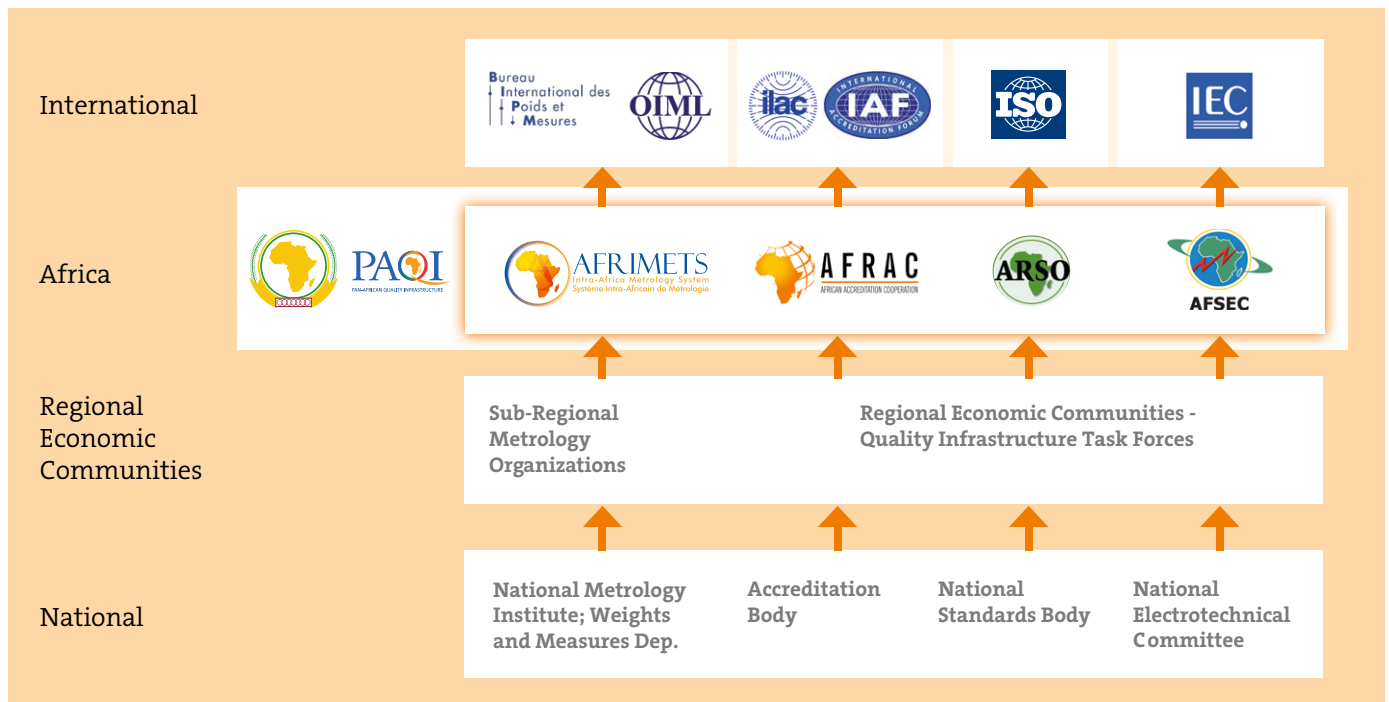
International

Bureau International des Poids et Mesures

OIML

ilac

IAF
INTERNATIONAL ACCREDITATION FORUM

ISO

IEC

Africa

PAQI
PAN-AFRICAN QUALITY INFRASTRUCTURE

AFRIMETS
Intra-Africa Metrology System
Système Intra-Africain de Métrologie

AFRAC
AFRICAN ACCREDITATION COOPERATION

ARSO

AFSEC

Regional Economic Communities

Sub-Regional Metrology Organizations

Regional Economic Communities - Quality Infrastructure Task Forces

National

National Metrology Institute; Weights and Measures Dep.

Accreditation Body

National Standards Body

National Electrotechnical Committee